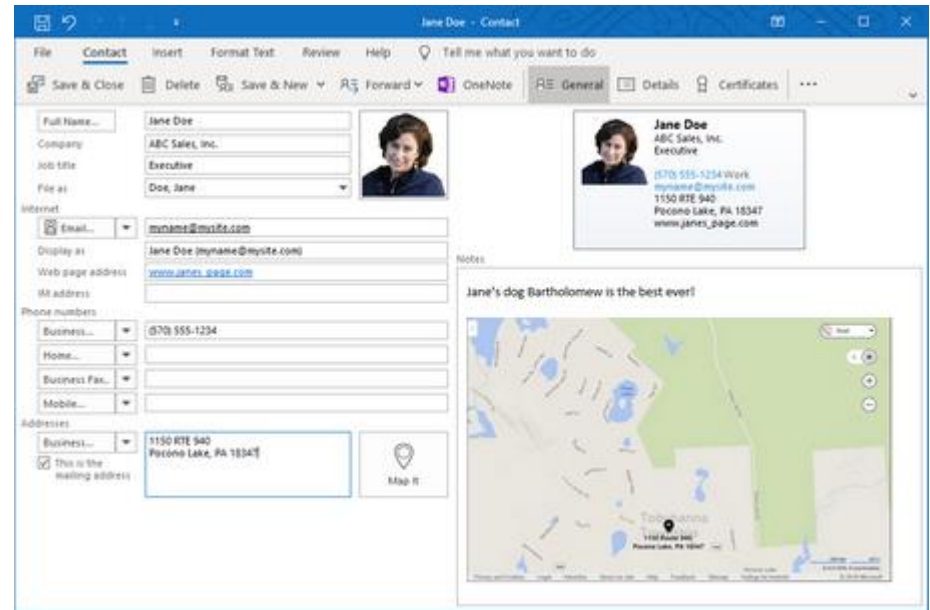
Jane Doe - Contact

File Contact Insert Format Text Review Help Tell me what you want to do

Save & Close Delete Save & New Forward OneNote General Details Certificates ...

Full Name... Jane Doe
Company ABC Sales, Inc.
Job title Executive
File as Doe, Jane

Internet
Email... myname@mysite.com
Display as Jane Doe (myname@mysite.com)
Web page address www.janes_page.com
IM address

Phone numbers
Business... (570) 555-1234
Home...
Business Fax...
Mobile...

Addresses
Business... 1150 RTE 940
Pocono Lake, PA 18347
This is the mailing address
Map It

Jane Doe
ABC Sales, Inc.
Executive
(570) 555-1234 Work
myname@mysite.com
1150 RTE 940
Pocono Lake, PA 18347
www.janes_page.com

Notes

Jane's dog Bartholomew is the best ever!

Tobyhanna
1150 Route 940
Pocono Lake, PA 18347